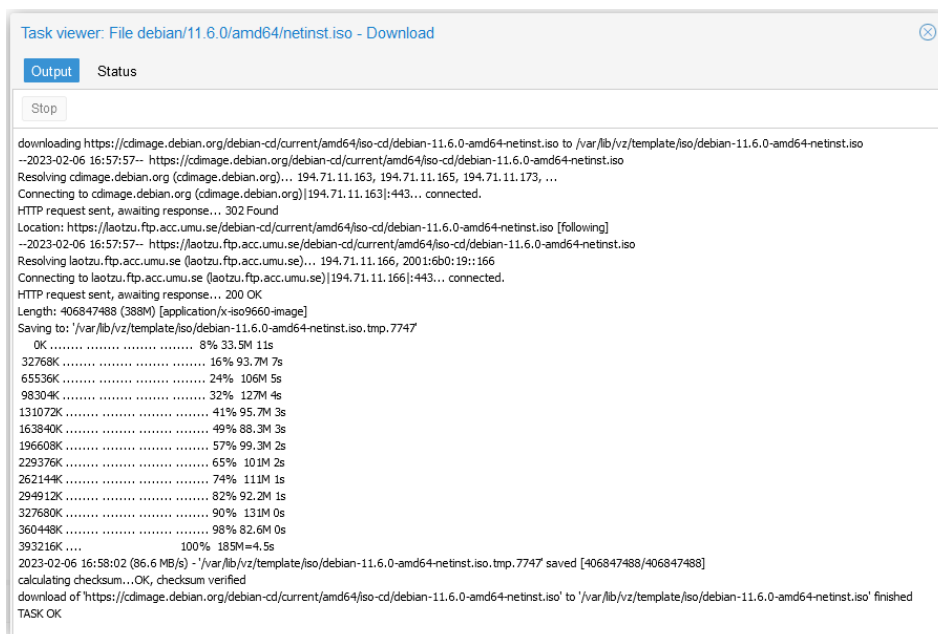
Task viewer: File debian/11.6.0/amd64/netinst.iso - Download

Output Status

Stop

downloading https://cdimage.debian.org/debian-cd/current/amd64/iso-cd/debian-11.6.0-amd64-netinst.iso to /var/lib/vz/template/iso/debian-11.6.0-amd64-netinst.iso
--2023-02-06 16:57:57-- https://cdimage.debian.org/debian-cd/current/amd64/iso-cd/debian-11.6.0-amd64-netinst.iso
Resolving cdimage.debian.org (cdimage.debian.org)... 194.71.11.163, 194.71.11.165, 194.71.11.173, ...
Connecting to cdimage.debian.org (cdimage.debian.org)|194.71.11.163|:443... connected.
HTTP request sent, awaiting response... 302 Found
Location: https://laotzu.ftp.acc.umu.se/debian-cd/current/amd64/iso-cd/debian-11.6.0-amd64-netinst.iso [following]
--2023-02-06 16:57:57-- https://laotzu.ftp.acc.umu.se/debian-cd/current/amd64/iso-cd/debian-11.6.0-amd64-netinst.iso
Resolving laotzu.ftp.acc.umu.se (laotzu.ftp.acc.umu.se)... 194.71.11.166, 2001:6b0:19::166
Connecting to laotzu.ftp.acc.umu.se (laotzu.ftp.acc.umu.se)|194.71.11.166|:443... connected.
HTTP request sent, awaiting response... 200 OK
Length: 406847488 (388M) [application/x-iso9660-image]
Saving to: '/var/lib/vz/template/iso/debian-11.6.0-amd64-netinst.iso.tmp.7747'
0K ........ ........ ........ ........ 8% 33.5M 11s
32768K ........ ........ ........ ........ 16% 93.7M 7s
65536K ........ ........ ........ ........ 24% 106M 5s
98304K ........ ........ ........ ........ 32% 127M 4s
131072K ........ ........ ........ ........ 41% 95.7M 3s
163840K ........ ........ ........ ........ 49% 88.3M 3s
196608K ........ ........ ........ ........ 57% 99.3M 2s
229376K ........ ........ ........ ........ 65% 101M 2s
262144K ........ ........ ........ ........ 74% 111M 1s
294912K ........ ........ ........ ........ 82% 92.2M 1s
327680K ........ ........ ........ ........ 90% 131M 0s
360448K ........ ........ ........ ........ 98% 82.6M 0s
393216K .... 100% 185M=4.5s
2023-02-06 16:58:02 (86.6 MB/s) - '/var/lib/vz/template/iso/debian-11.6.0-amd64-netinst.iso.tmp.7747' saved [406847488/406847488]
calculating checksum...OK, checksum verified
download of 'https://cdimage.debian.org/debian-cd/current/amd64/iso-cd/debian-11.6.0-amd64-netinst.iso' to '/var/lib/vz/template/iso/debian-11.6.0-amd64-netinst.iso' finished
TASK OK